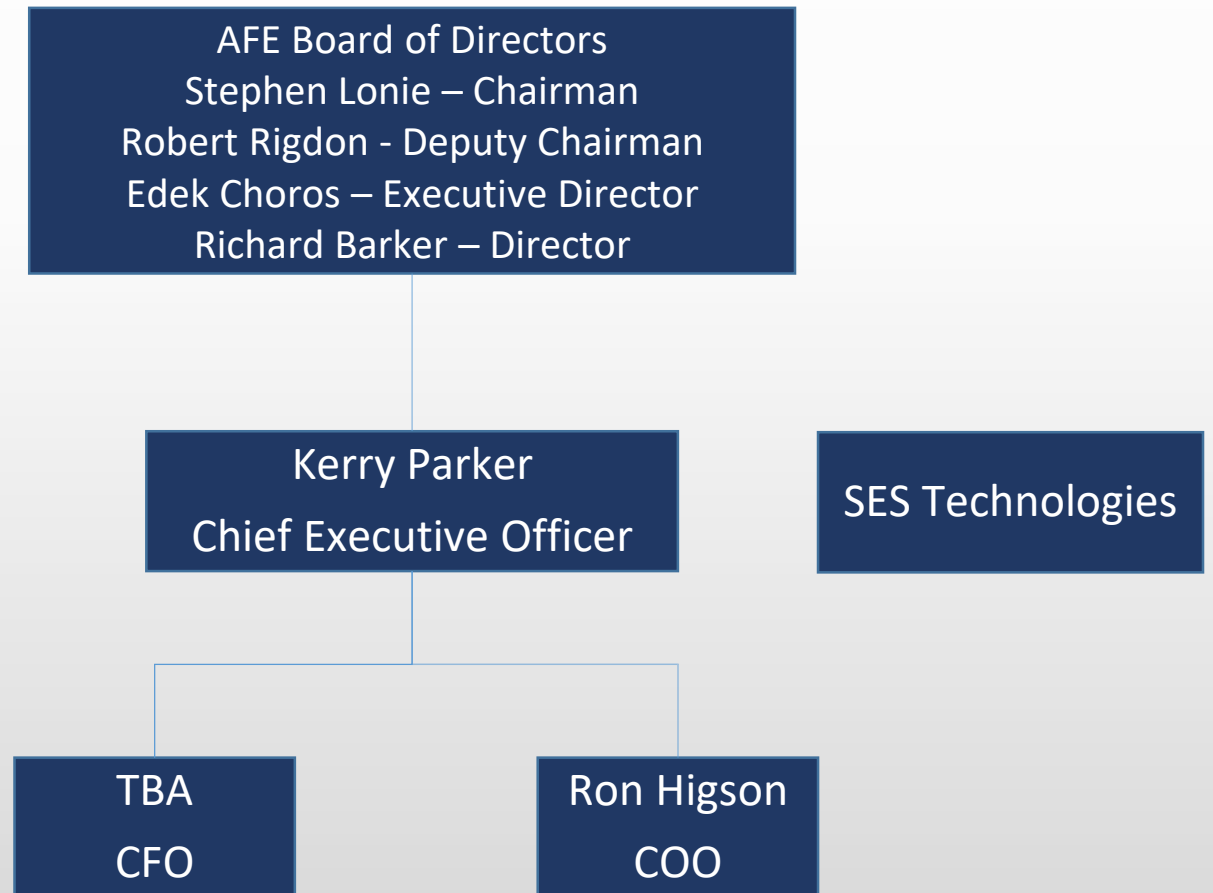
AFE Board of Directors
Stephen Lonie – Chairman
Robert Rigdon - Deputy Chairman
Edek Choros – Executive Director
Richard Barker – Director

Kerry Parker
Chief Executive Officer

SES Technologies

TBA
CFO

Ron Higson
COO